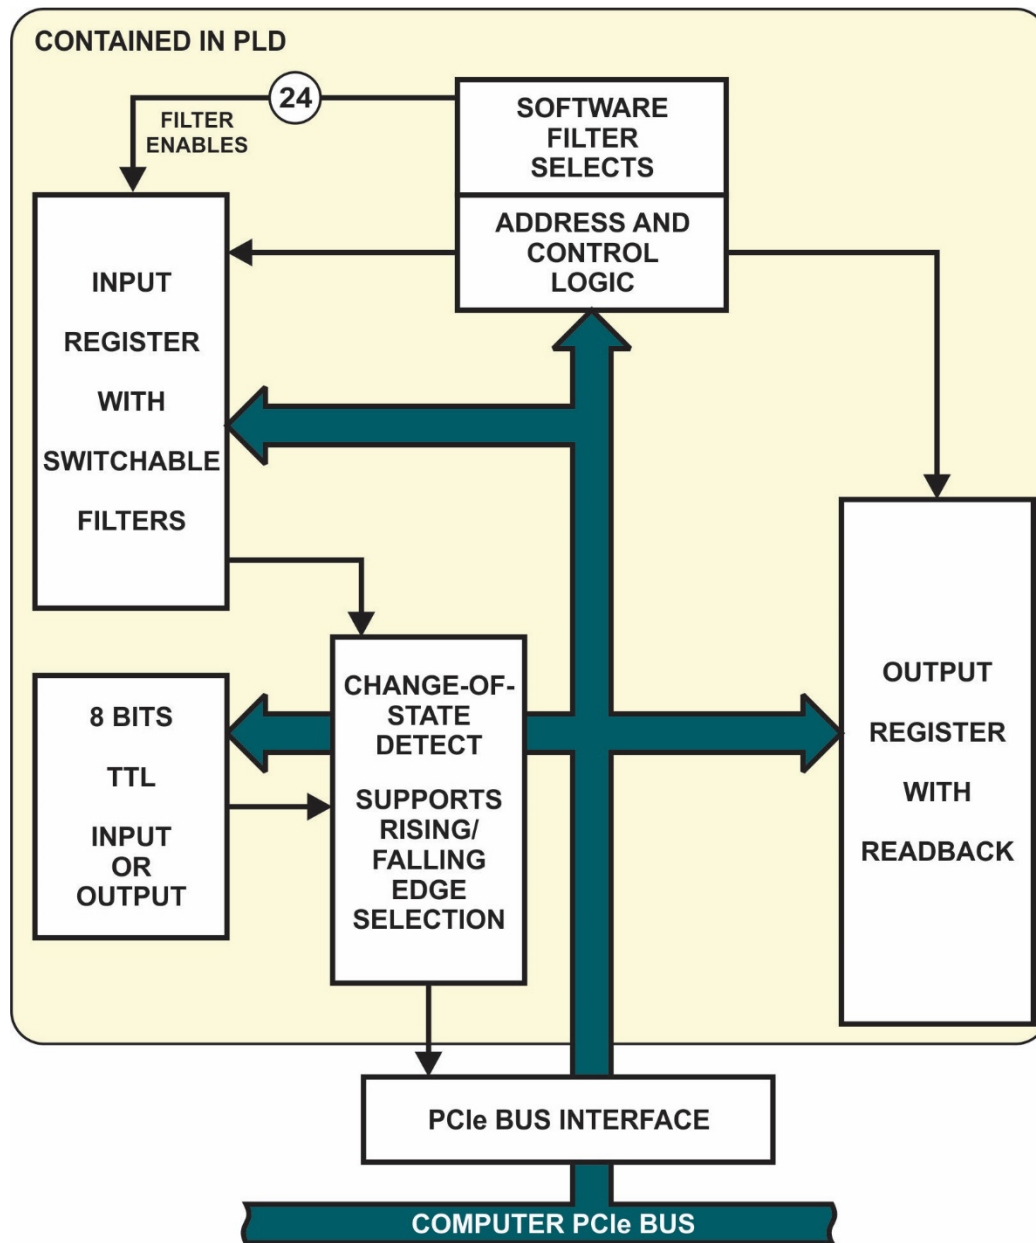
CONTAINED IN PLD

24

FILTER ENABLES

SOFTWARE FILTER SELECTS

ADDRESS AND CONTROL LOGIC

INPUT REGISTER WITH SWITCHABLE FILTERS

8 BITS TTL INPUT OR OUTPUT

CHANGE-OF-STATE DETECT

SUPPORTS RISING/ FALLING EDGE SELECTION

OUTPUT REGISTER WITH READBACK

PCIe BUS INTERFACE

COMPUTER PCIe BUS